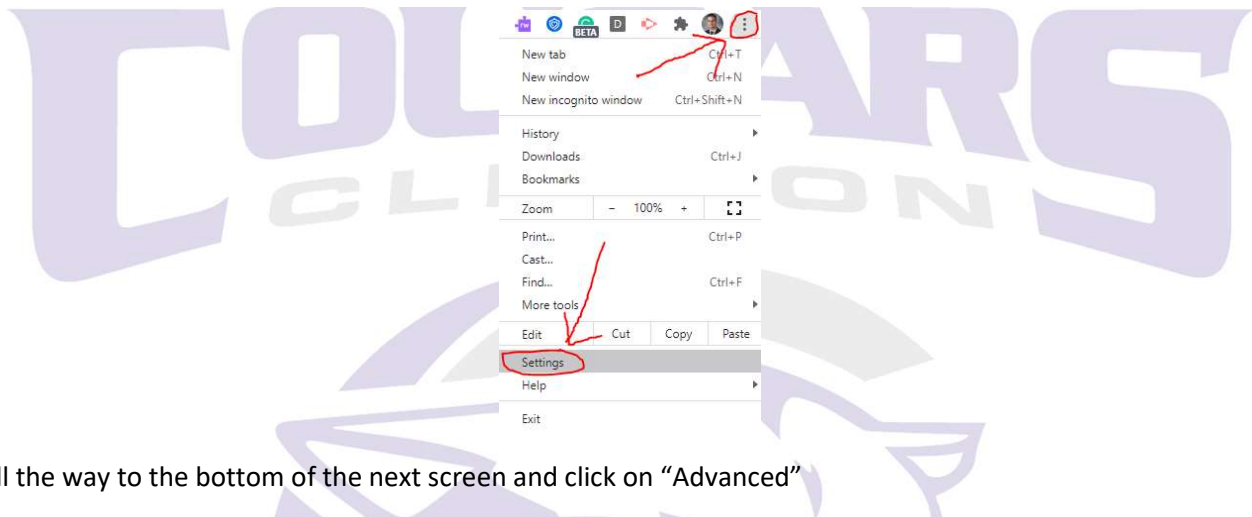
BETA D

New tab Ctrl+T
New window Ctrl+N
New incognito window Ctrl+Shift+N

History
Downloads Ctrl+J
Bookmarks

Zoom – 100% +

Print... Ctrl+P
Cast...
Find... Ctrl+F
More tools

Edit Cut Copy Paste

Settings
Help

Exit

COUGARS
CLINTON

ll the way to the bottom of the next screen and click on "Advanced"